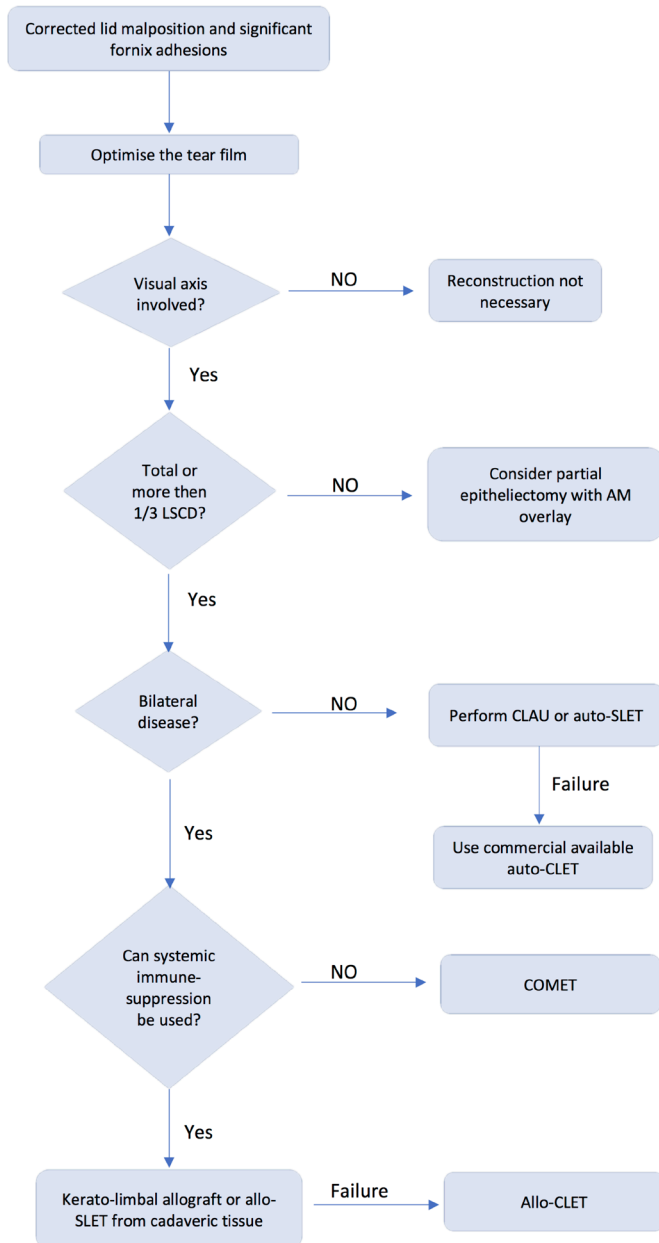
Corrected lid malposition and significant fornix adhesions

Optimise the tear film

Visual axis involved?

NO

Reconstruction not necessary

Yes

Total or more then 1/3 LSCD?

NO

Consider partial epitheliectomy with AM overlay

Yes

Bilateral disease?

NO

Perform CLAU or auto-SLET

Failure

Use commercial available auto-CLET

Yes

Can systemic immune-suppression be used?

NO

COMET

Yes

Kerato-limbal allograft or allo-SLET from cadaveric tissue

Failure

Allo-CLET